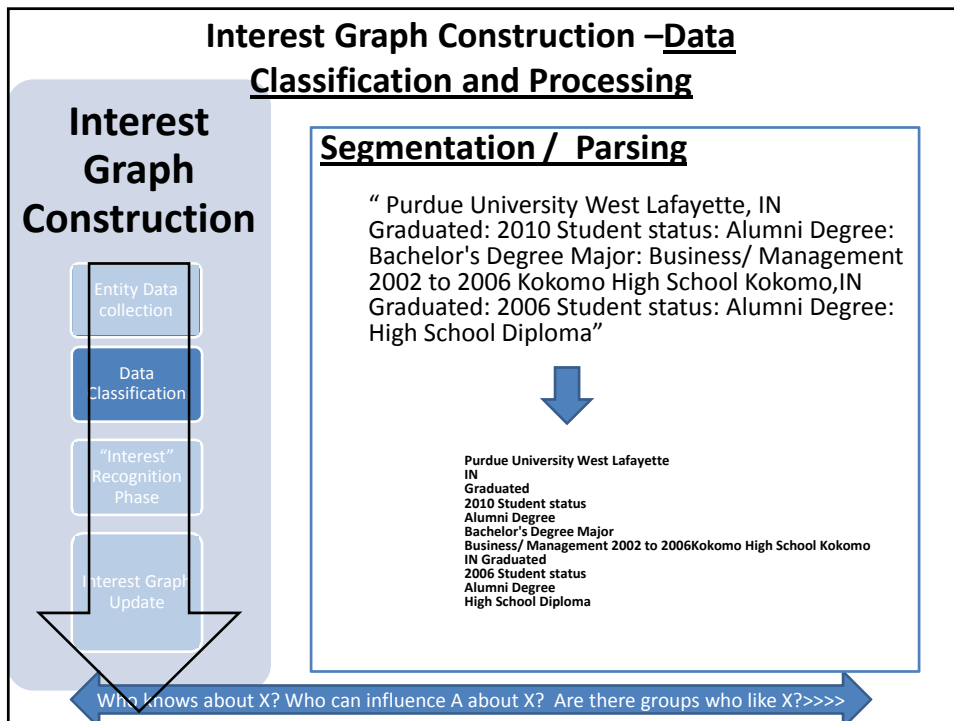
Interest Graph Construction –Data Classification and Processing

Interest Graph Construction

Entity Data collection

Data Classification

"Interest" Recognition Phase

Interest Graph Update

Segmentation / Parsing

" Purdue University West Lafayette, IN Graduated: 2010 Student status: Alumni Degree: Bachelor's Degree Major: Business/ Management 2002 to 2006 Kokomo High School Kokomo,IN Graduated: 2006 Student status: Alumni Degree: High School Diploma"

Purdue University West Lafayette
IN
Graduated
2010 Student status
Alumni Degree
Bachelor's Degree Major
Business/ Management 2002 to 2006Kokomo High School Kokomo
IN Graduated
2006 Student status
Alumni Degree
High School Diploma

Who knows about X? Who can influence A about X? Are there groups who like X?>>>>